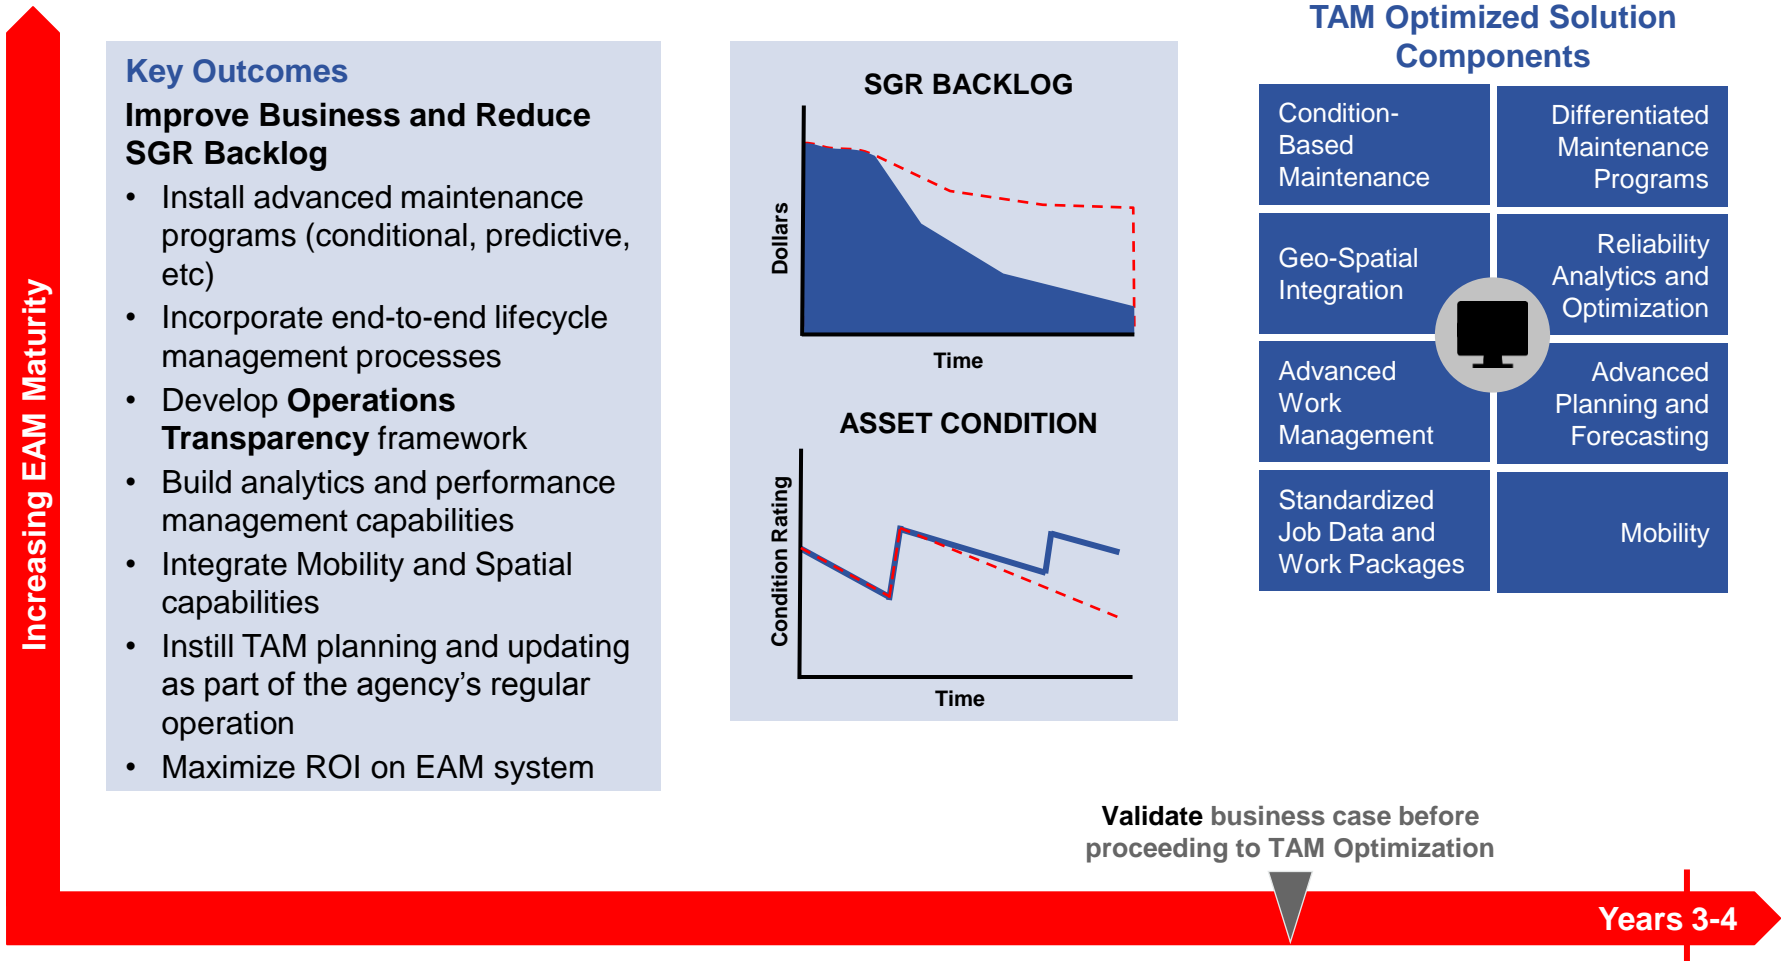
Increasing EAM Maturity

Key Outcomes

Improve Business and Reduce SGR Backlog

- Install advanced maintenance programs (conditional, predictive, etc)
- Incorporate end-to-end lifecycle management processes
- Develop **Operations Transparency** framework
- Build analytics and performance management capabilities
- Integrate Mobility and Spatial capabilities
- Instill TAM planning and updating as part of the agency's regular operation
- Maximize ROI on EAM system

SGR BACKLOG

Dollars

Time

ASSET CONDITION

Condition Rating

Time

TAM Optimized Solution Components

| Condition-Based Maintenance | Differentiated Maintenance Programs |
|---|---|
| Geo-Spatial Integration | Reliability Analytics and Optimization |
| Advanced Work Management | Advanced Planning and Forecasting |
| Standardized Job Data and Work Packages | Mobility |

**Validate** business case before proceeding to TAM Optimization

Years 3-4